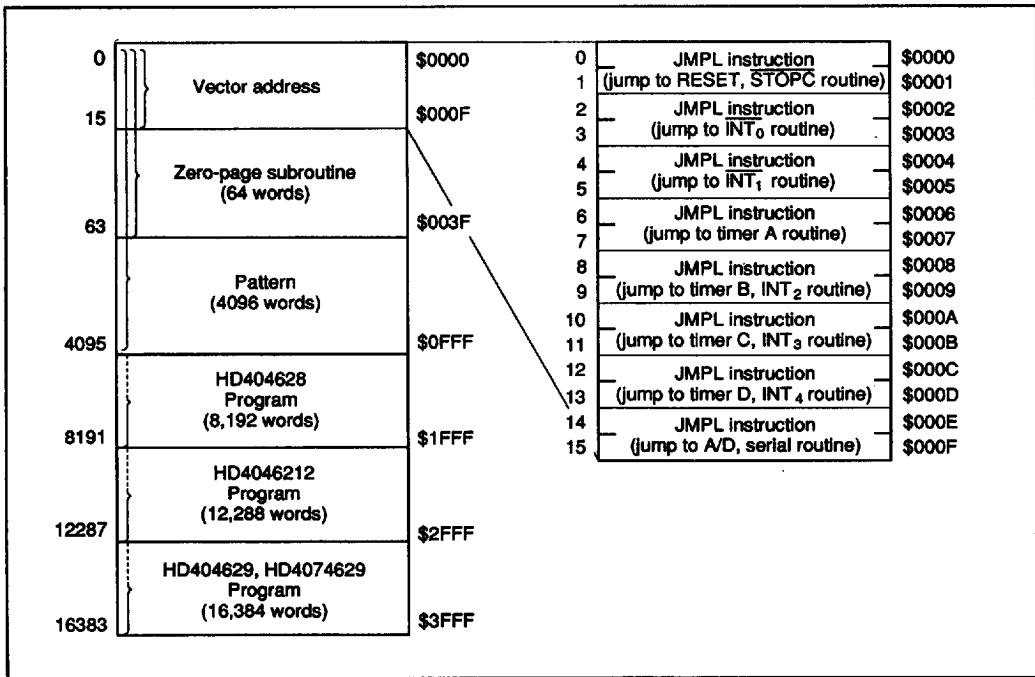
| 0 | Vector address | $0000 |
|---|---|---|
| 15 | | $000F |
| | Zero-page subroutine (64 words) | |
| 63 | | $003F |
| | Pattern (4096 words) | |
| 4095 | | $0FFF |
| | HD404628 Program (8,192 words) | |
| 8191 | | $1FFF |
| | HD4046212 Program (12,288 words) | |
| 12287 | | $2FFF |
| | HD404629, HD4074629 Program (16,384 words) | |
| 16383 | | $3FFF |

| | | |
|---|---|---|
| 0 | JMPL instruction | $0000 |
| 1 | (jump to RESET, $\overline{STOPC}$ routine) | $0001 |
| 2 | JMPL instruction | $0002 |
| 3 | (jump to $\overline{INT_0}$ routine) | $0003 |
| 4 | JMPL instruction | $0004 |
| 5 | (jump to $\overline{INT_1}$ routine) | $0005 |
| 6 | JMPL instruction | $0006 |
| 7 | (jump to timer A routine) | $0007 |
| 8 | JMPL instruction | $0008 |
| 9 | (jump to timer B, $INT_2$ routine) | $0009 |
| 10 | JMPL instruction | $000A |
| 11 | (jump to timer C, $INT_3$ routine) | $000B |
| 12 | JMPL instruction | $000C |
| 13 | (jump to timer D, $INT_4$ routine) | $000D |
| 14 | JMPL instruction | $000E |
| 15 | (jump to A/D, serial routine) | $000F |